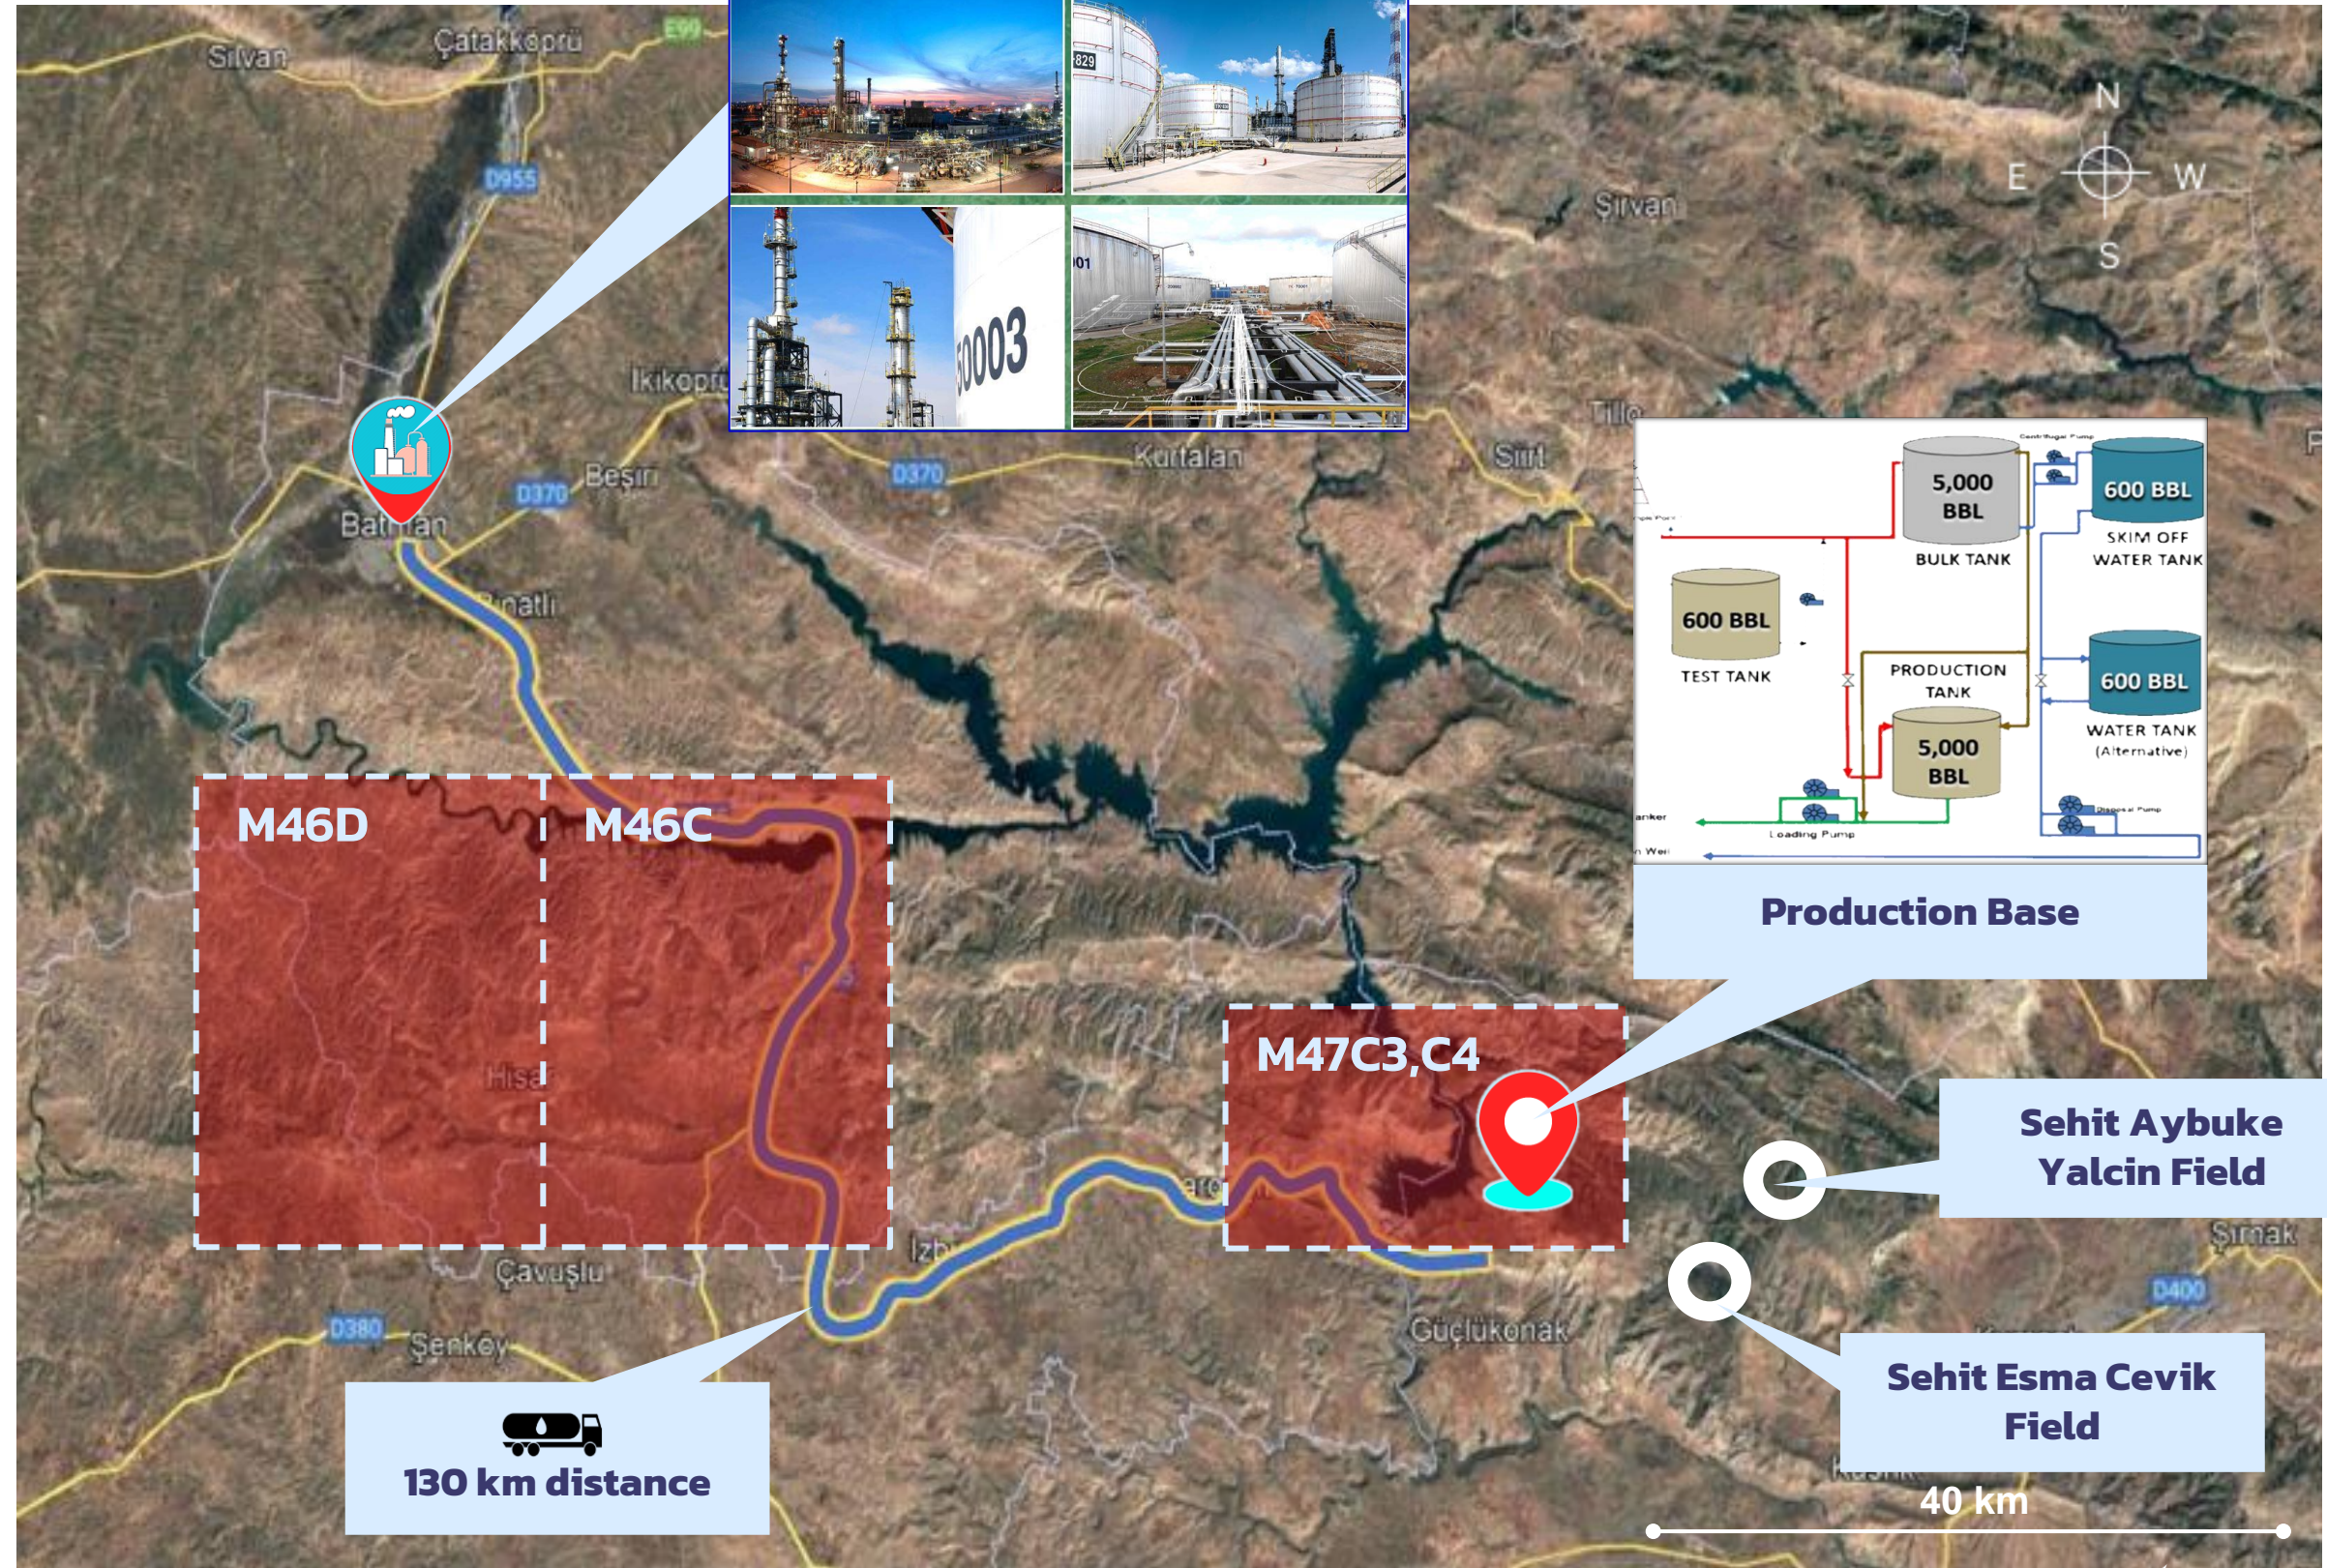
Silvan
Çatakköprü
E99
D955
Ikiköprü
Beşiri
D370
D370
Kurtalan
Batman
Şirvan
Tillo
Siirt
N
E
W
S
50003
829
01
5,000 BBL
BULK TANK
600 BBL
SKIM OFF WATER TANK
Centrifugal Pump
600 BBL
TEST TANK
PRODUCTION TANK
5,000 BBL
600 BBL
WATER TANK (Alternative)
Loading Pump
Disposal Pump
Production Base
M46D
M46C
Hisar
M47C3,C4
Sehit Aybuke Yalcin Field
Şırnak
D400
Çavuşlu
D380
Şenköy
İzbırak
Güçlükonak
Sehit Esma Cevik Field
130 km distance
40 km